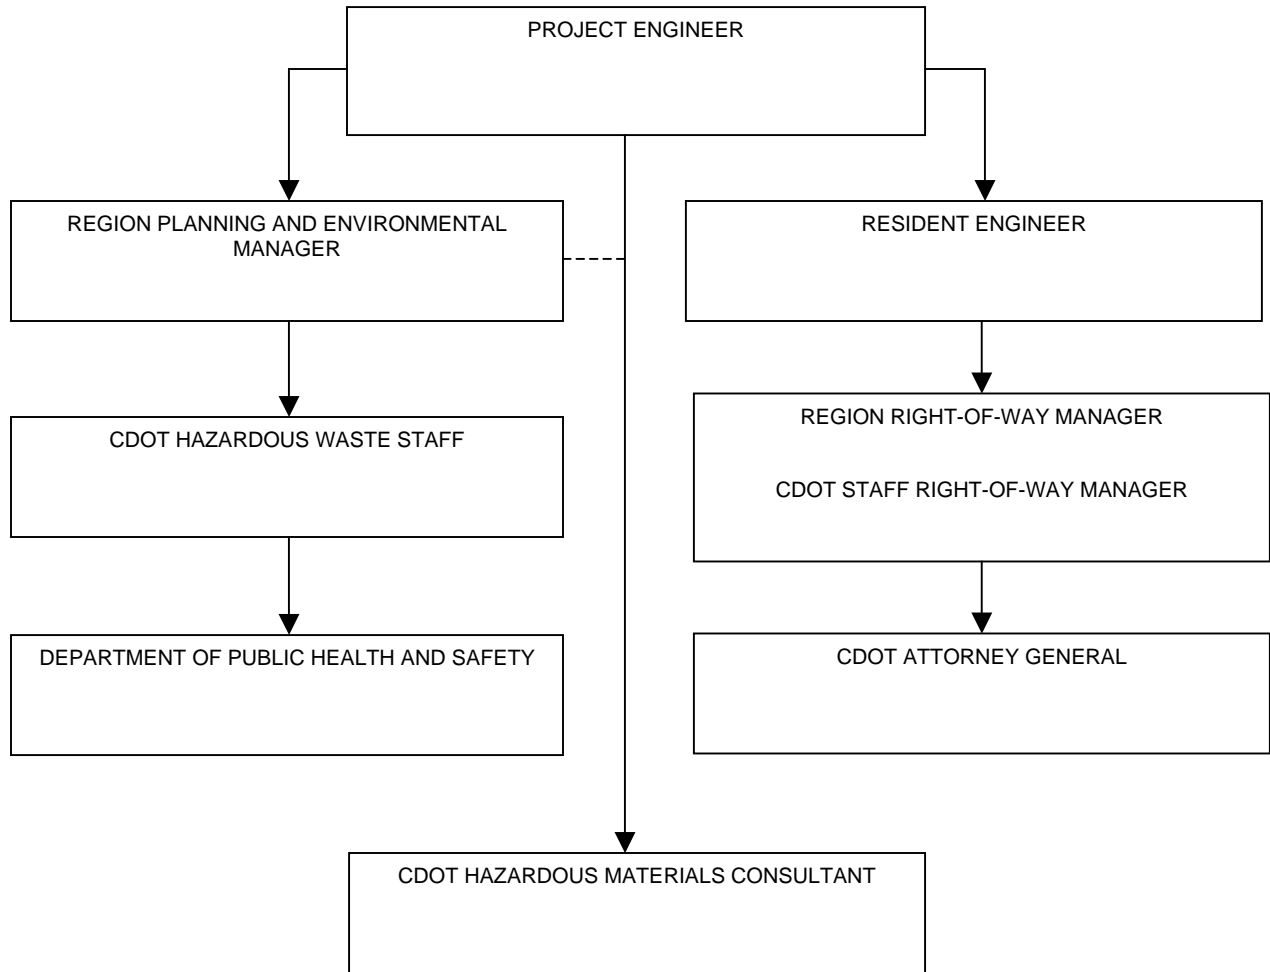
PROJECT ENGINEER

REGION PLANNING AND ENVIRONMENTAL MANAGER

CDOT HAZARDOUS WASTE STAFF

DEPARTMENT OF PUBLIC HEALTH AND SAFETY

RESIDENT ENGINEER

REGION RIGHT-OF-WAY MANAGER

CDOT STAFF RIGHT-OF-WAY MANAGER

CDOT ATTORNEY GENERAL

CDOT HAZARDOUS MATERIALS CONSULTANT